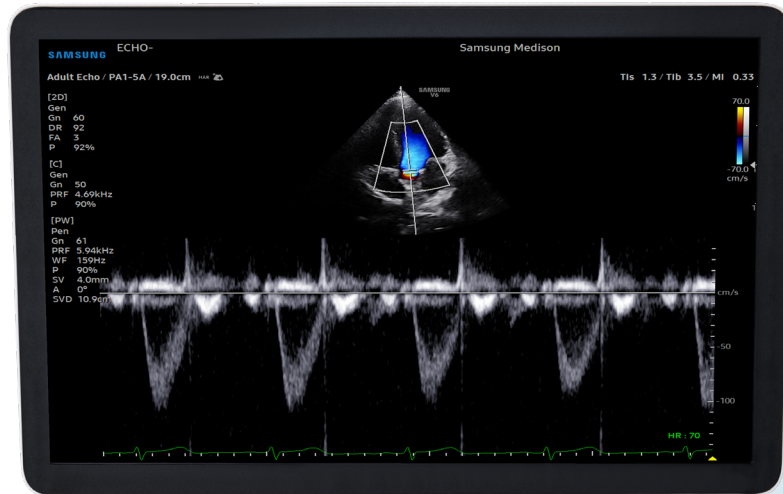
SAMSUNG ECHO-

Samsung Medison

Adult Echo / PA1-5A / 19.0cm

TIs 1.3 / TIb 3.5 / MI 0.33

SAMSUNG V6

[2D]
Gen
Gn 60
DR 92
FA 3
P 92%

[C]
Gen
Gn 50
PRF 4.69kHz
P 90%

[PW]
Pen
Gn 61
PRF 5.94kHz
WF 159Hz
P 90%
SV 4.0mm
A 0°
SVD 10.9cm

70.0
-70.0
cm/s

cm/s
-50
-100

HR : 70